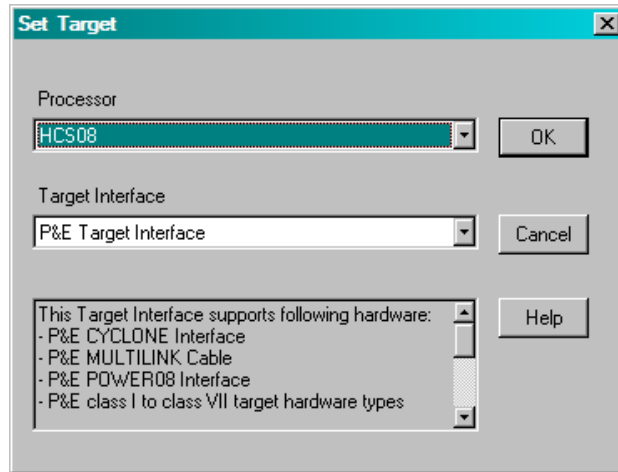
Set Target

Processor

HCS08

OK

Target Interface

P&E Target Interface

Cancel

This Target Interface supports following hardware:
- P&E CYCLONE Interface
- P&E MULTILINK Cable
- P&E POWER08 Interface
- P&E class I to class VII target hardware types

Help